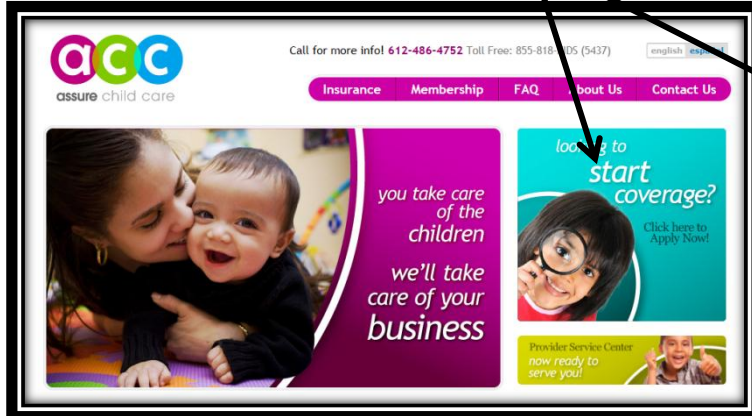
acc
assure child care

Call for more info! 612-486-4752 Toll Free: 855-818-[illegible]5 (5437)

english español

Insurance
Membership
FAQ
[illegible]bout Us
Contact Us

you take care of the children

we'll take care of your business

loo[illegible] to start coverage?

Click here to Apply Now!

Provider Service Center
now ready to serve you!